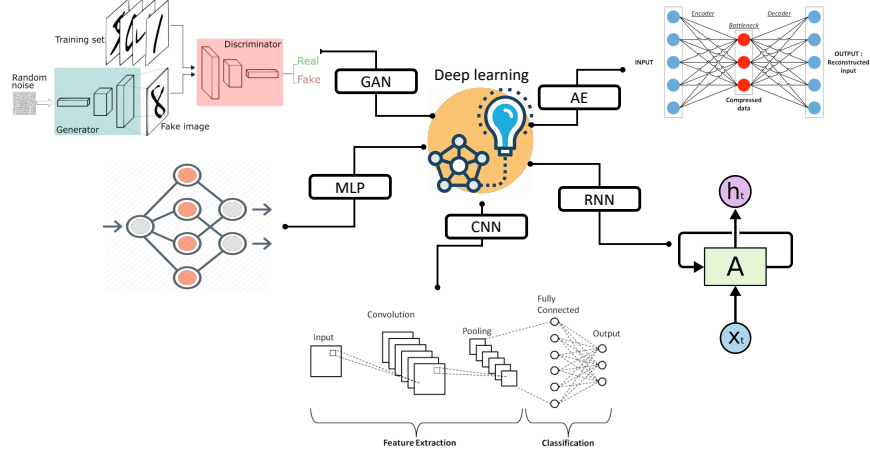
Training set

Random noise

Generator

Discriminator

Real

Fake

Fake image

GAN

Deep learning

AE

INPUT

Encoder

Bottleneck

Decoder

Compressed data

OUTPUT : Reconstructed input

MLP

CNN

RNN

$h_t$

A

$x_t$

Input

Convolution

Pooling

Fully Connected

Output

Feature Extraction

Classification